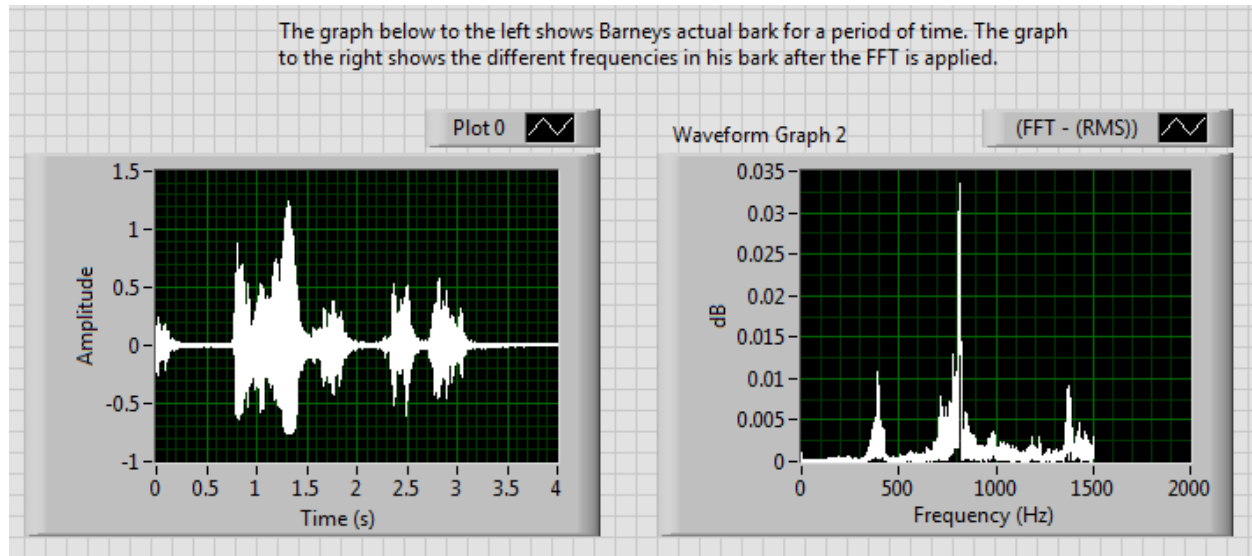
The graph below to the left shows Barneys actual bark for a period of time. The graph to the right shows the different frequencies in his bark after the FFT is applied.

Plot 0

Amplitude

1.5
1
0.5
0
-0.5
-1

0 0.5 1 1.5 2 2.5 3 3.5 4

Time (s)

Waveform Graph 2

(FFT - (RMS))

dB

0.035
0.03
0.025
0.02
0.015
0.01
0.005
0

0 500 1000 1500 2000

Frequency (Hz)